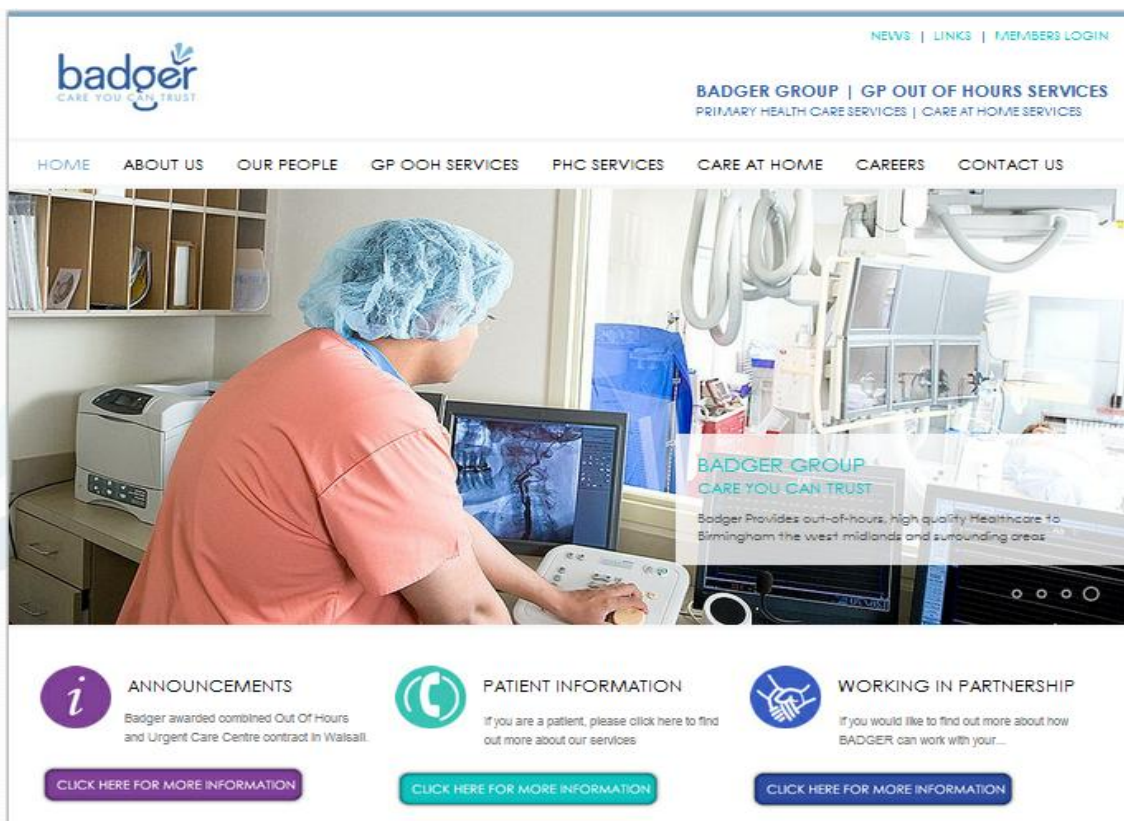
NEWS | LINKS | MEMBERS LOGIN

badger
CARE YOU CAN TRUST

BADGER GROUP | GP OUT OF HOURS SERVICES
PRIMARY HEALTH CARE SERVICES | CARE AT HOME SERVICES

HOME ABOUT US OUR PEOPLE GP OOH SERVICES PHC SERVICES CARE AT HOME CAREERS CONTACT US

BADGER GROUP
CARE YOU CAN TRUST
Badger Provides out-of-hours, high quality Healthcare to Birmingham the west midlands and surrounding areas

ANNOUNCEMENTS
Badger awarded combined Out Of Hours and Urgent Care Centre contract in Walsall.
CLICK HERE FOR MORE INFORMATION

PATIENT INFORMATION
If you are a patient, please click here to find out more about our services
CLICK HERE FOR MORE INFORMATION

WORKING IN PARTNERSHIP
If you would like to find out more about how BADGER can work with your...
CLICK HERE FOR MORE INFORMATION